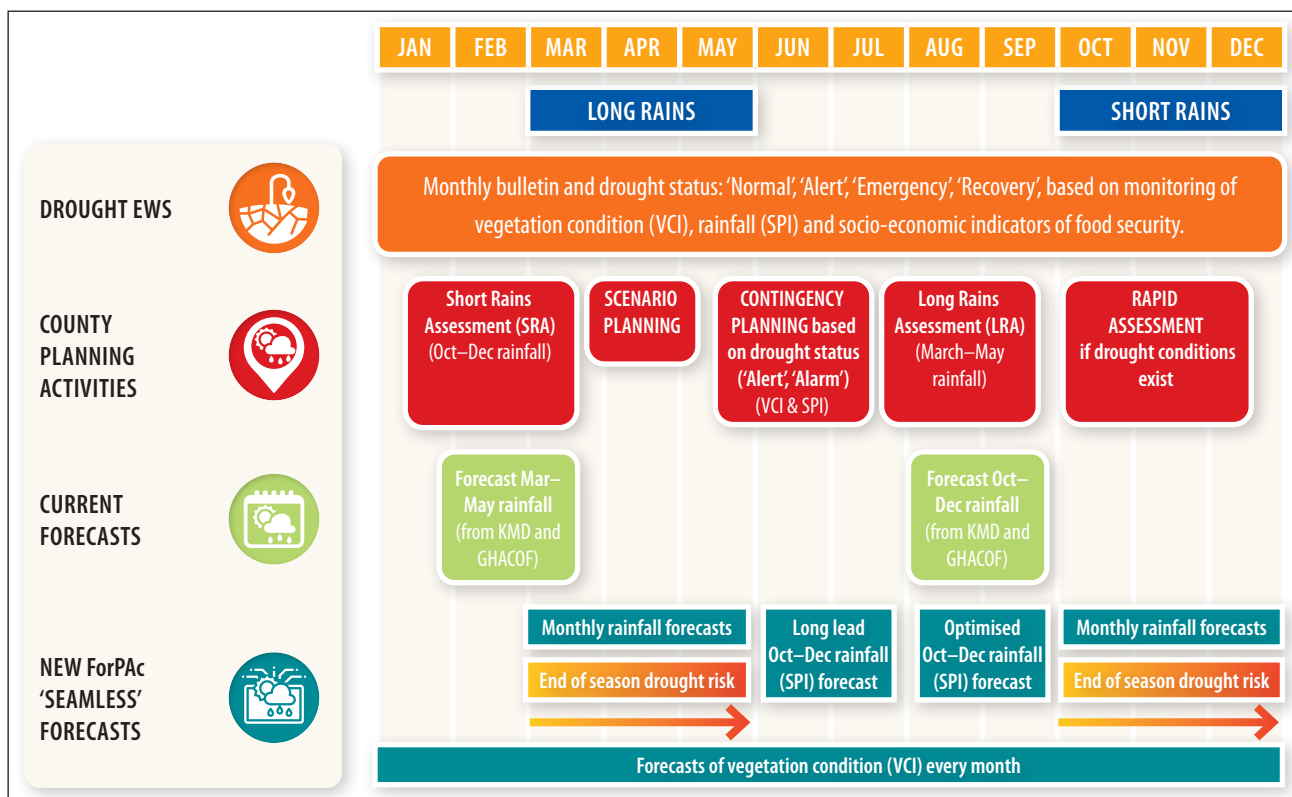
JAN FEB MAR APR MAY JUN JUL AUG SEP OCT NOV DEC

LONG RAINS

SHORT RAINS

DROUGHT EWS

Monthly bulletin and drought status: 'Normal', 'Alert', 'Emergency', 'Recovery', based on monitoring of vegetation condition (VCI), rainfall (SPI) and socio-economic indicators of food security.

COUNTY PLANNING ACTIVITIES

Short Rains Assessment (SRA) (Oct–Dec rainfall)

SCENARIO PLANNING

CONTINGENCY PLANNING based on drought status ('Alert', 'Alarm') (VCI & SPI)

Long Rains Assessment (LRA) (March–May rainfall)

RAPID ASSESSMENT if drought conditions exist

CURRENT FORECASTS

Forecast Mar–May rainfall (from KMD and GHACOF)

Forecast Oct–Dec rainfall (from KMD and GHACOF)

NEW ForPAc 'SEAMLESS' FORECASTS

Monthly rainfall forecasts

End of season drought risk

Long lead Oct–Dec rainfall (SPI) forecast

Optimised Oct–Dec rainfall (SPI) forecast

Monthly rainfall forecasts

End of season drought risk

Forecasts of vegetation condition (VCI) every month